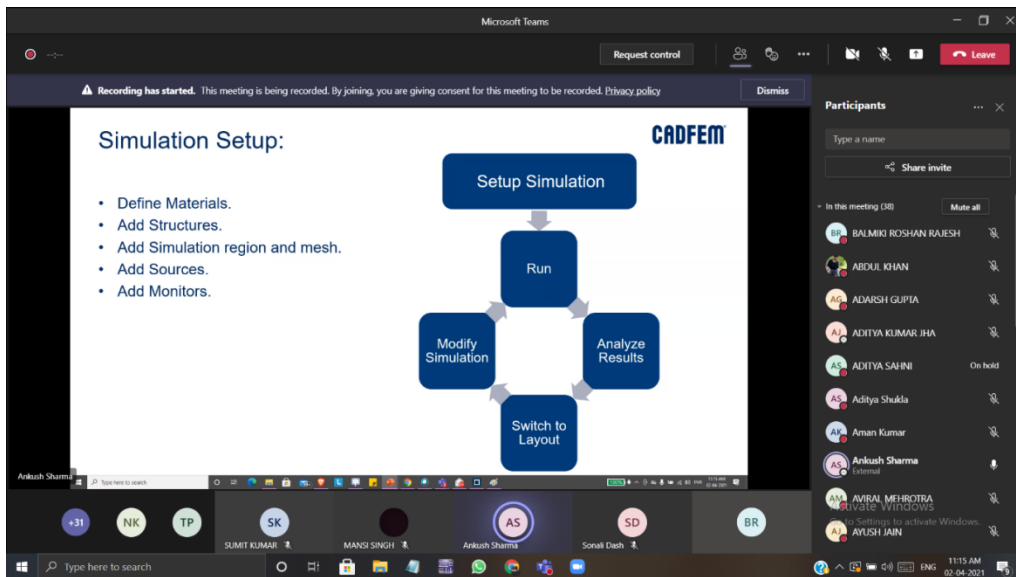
Microsoft Teams

Request control

Leave

Recording has started. This meeting is being recorded. By joining, you are giving consent for this meeting to be recorded. Privacy policy

Dismiss

Simulation Setup:

CADFEM

- Define Materials.
- Add Structures.
- Add Simulation region and mesh.
- Add Sources.
- Add Monitors.

Setup Simulation

Run

Analyze Results

Switch to Layout

Modify Simulation

Ankush Sharma

Type here to search

Participants

Type a name

Share invite

In this meeting (38)

Mute all

BR BALMIKI ROSHAN RAJESH

ABDUL KHAN

AG ADARSH GUPTA

AJ ADITYA KUMAR JHA

AS ADITYA SAHNI On hold

AS Aditya Shukla

AK Aman Kumar

AS Ankush Sharma External

AM AVIRAL MEHROTRA

AJ AYUSH JAIN

Activate Windows
Go to Settings to activate Windows.

+31 NK TP SK SUMIT KUMAR MANSI SINGH AS Ankush Sharma SD Sonali Dash BR

Type here to search

ENG 11:15 AM 02-04-2021